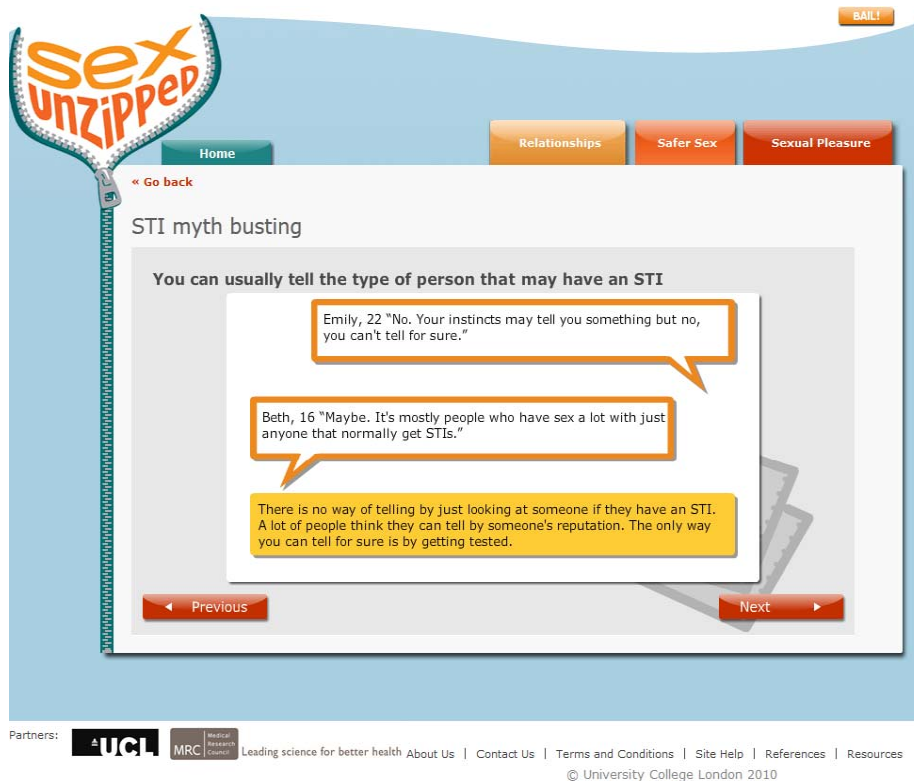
BAIL!

SEX UNZIPPED

Home

Relationships

Safer Sex

Sexual Pleasure

« Go back

STI myth busting

You can usually tell the type of person that may have an STI

Emily, 22 "No. Your instincts may tell you something but no, you can't tell for sure."

Beth, 16 "Maybe. It's mostly people who have sex a lot with just anyone that normally get STIs."

There is no way of telling by just looking at someone if they have an STI. A lot of people think they can tell by someone's reputation. The only way you can tell for sure is by getting tested.

◄ Previous

Next ►

Partners: UCL MRC Medical Research Council Leading science for better health About Us | Contact Us | Terms and Conditions | Site Help | References | Resources

© University College London 2010